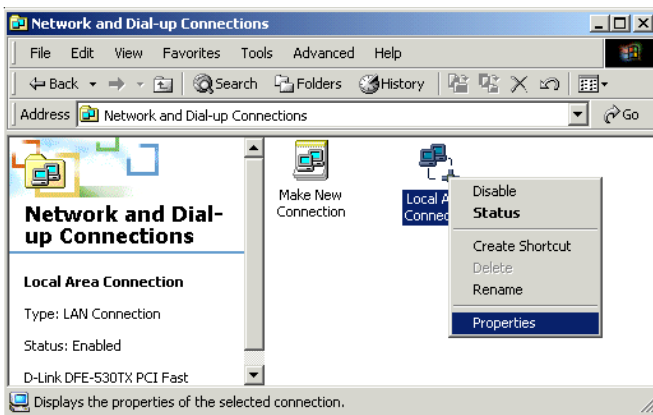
Network and Dial-up Connections

File Edit View Favorites Tools Advanced Help

Back Search Folders History

Address Network and Dial-up Connections Go

Network and Dial-up Connections

Local Area Connection

Type: LAN Connection

Status: Enabled

D-Link DFE-530TX PCI Fast

Make New Connection

Local A Connec

Disable
Status
Create Shortcut
Delete
Rename
Properties

Displays the properties of the selected connection.